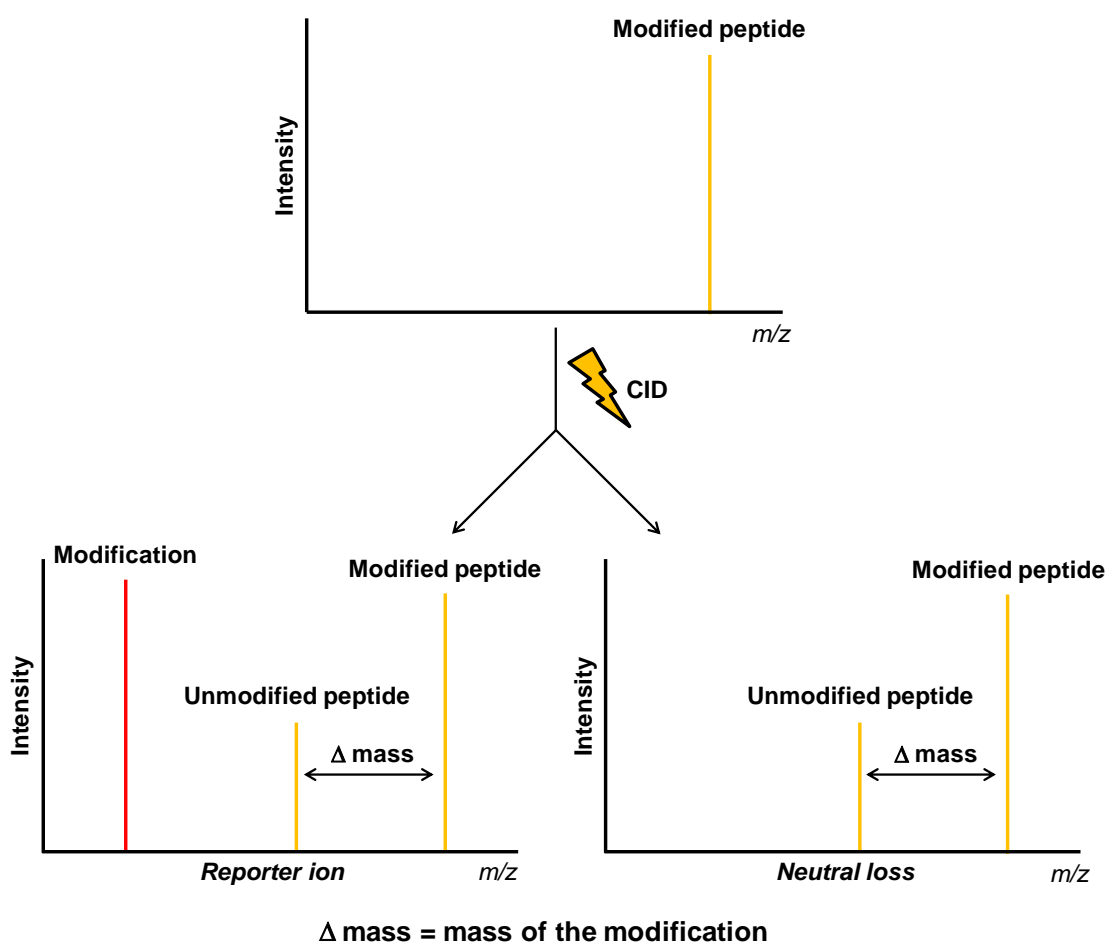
Modified peptide

Intensity

m/z

CID

Modification

Modified peptide

Intensity

Unmodified peptide

$\Delta$ mass

Reporter ion

m/z

Modified peptide

Intensity

Unmodified peptide

$\Delta$ mass

Neutral loss

m/z

$\Delta$ mass = mass of the modification